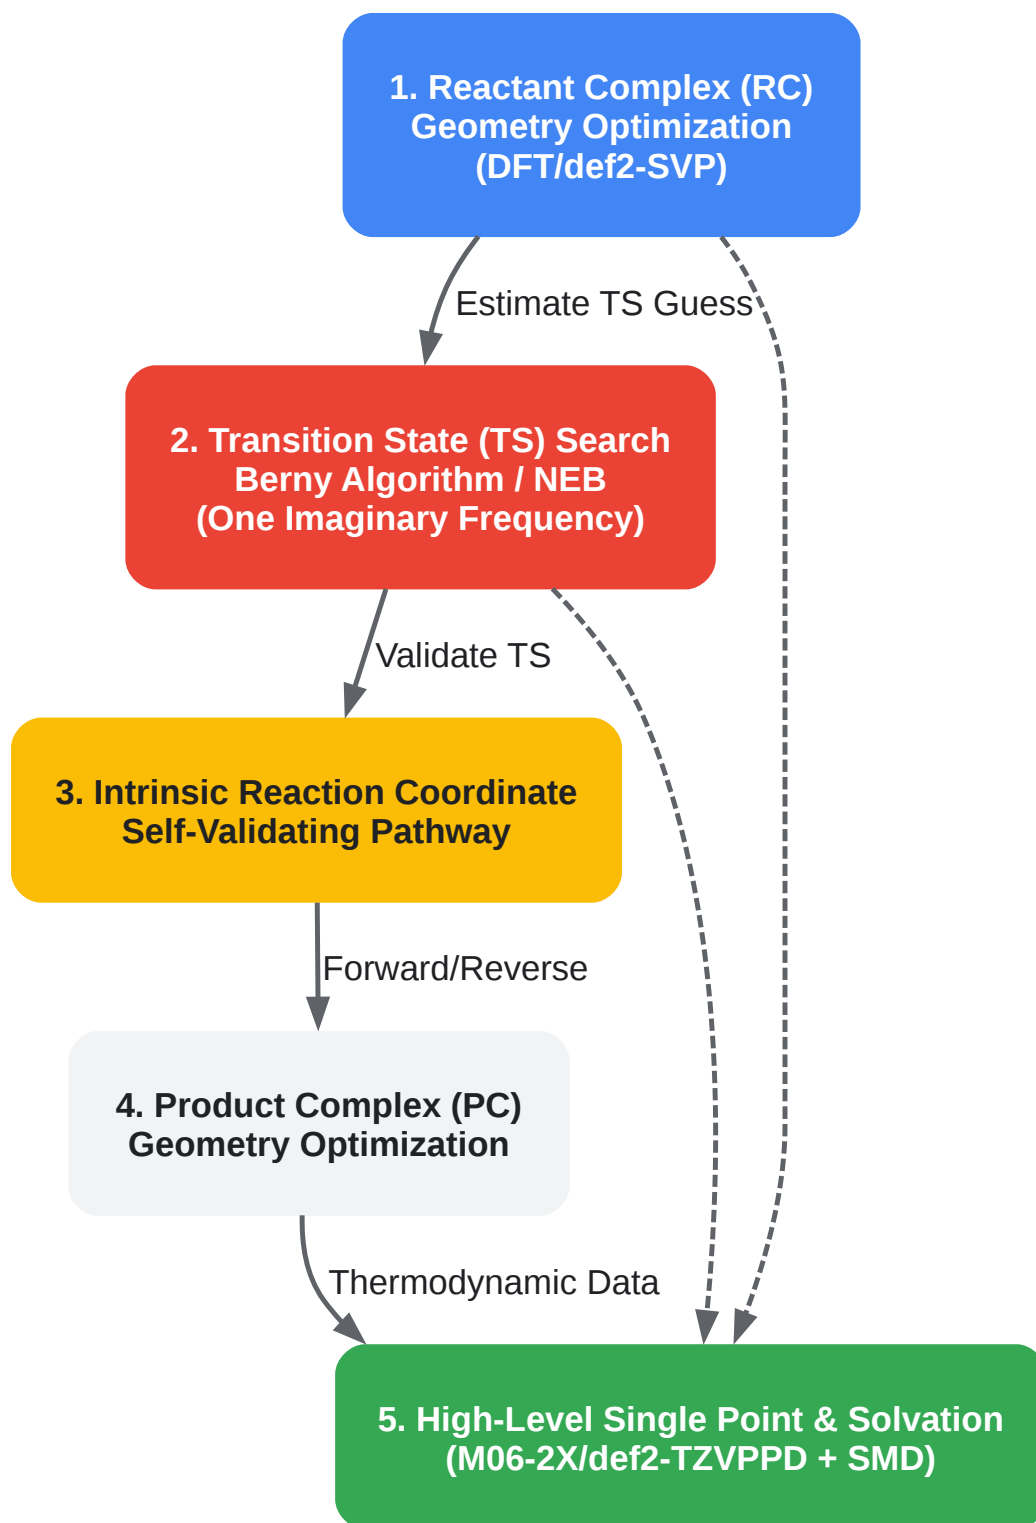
1. Reactant Complex (RC)
Geometry Optimization
(DFT/def2-SVP)

Estimate TS Guess

2. Transition State (TS) Search
Berny Algorithm / NEB
(One Imaginary Frequency)

Validate TS

3. Intrinsic Reaction Coordinate
Self-Validating Pathway

Forward/Reverse

4. Product Complex (PC)
Geometry Optimization

Thermodynamic Data

5. High-Level Single Point & Solvation
(M06-2X/def2-TZVPPD + SMD)